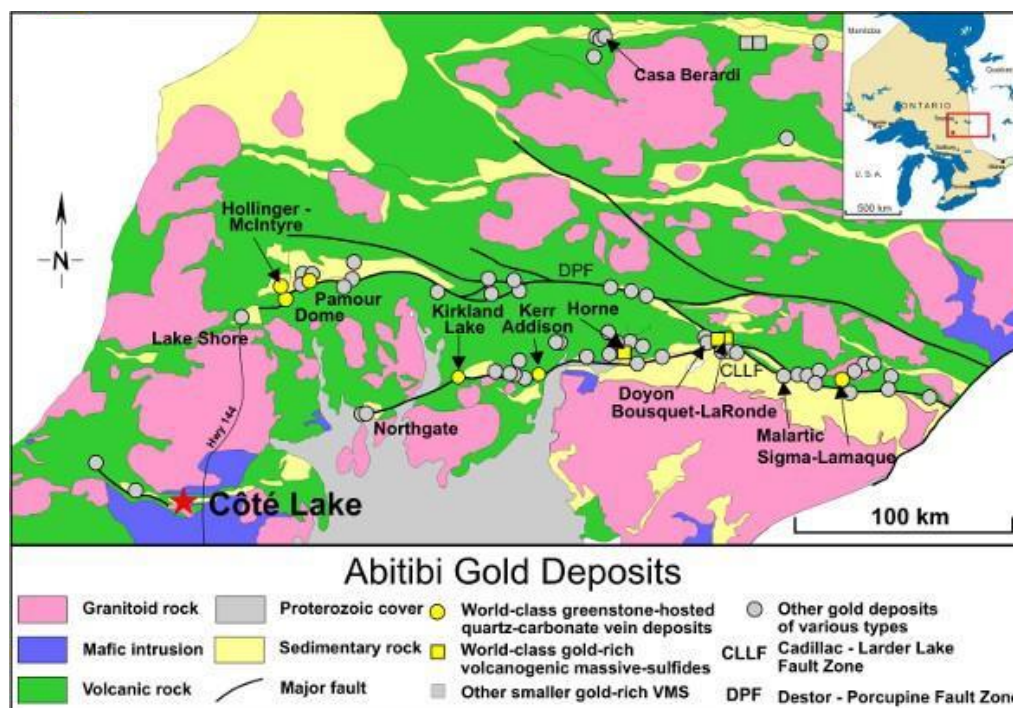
Casa Berardi

Manitoba
Quebec
ONTARIO
U.S.A.
500 km

N

Hollinger - McIntyre
Pamour
Dome
Lake Shore
DPF
Kirkland Lake
Kerr Addison
Horne
Doyon Bousquet-LaRonde
CLLF
Malartic Sigma-Lamaque
Northgate
Hwy 144
Côté Lake
100 km

Abitibi Gold Deposits

Granitoid rock
Mafic intrusion
Volcanic rock
Proterozoic cover
Sedimentary rock
Major fault
World-class greenstone-hosted quartz-carbonate vein deposits
World-class gold-rich volcanogenic massive-sulfides
Other smaller gold-rich VMS
Other gold deposits of various types
CLLF Cadillac - Larder Lake Fault Zone
DPF Destor - Porcupine Fault Zone